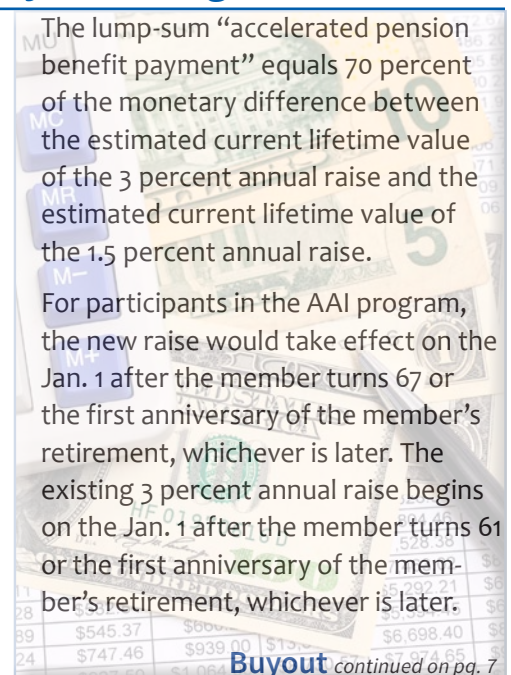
The lump-sum "accelerated pension benefit payment" equals 70 percent of the monetary difference between the estimated current lifetime value of the 3 percent annual raise and the estimated current lifetime value of the 1.5 percent annual raise.

For participants in the AAI program, the new raise would take effect on the Jan. 1 after the member turns 67 or the first anniversary of the member's retirement, whichever is later. The existing 3 percent annual raise begins on the Jan. 1 after the member turns 61 or the first anniversary of the member's retirement, whichever is later.

Buyout continued on pg. 7